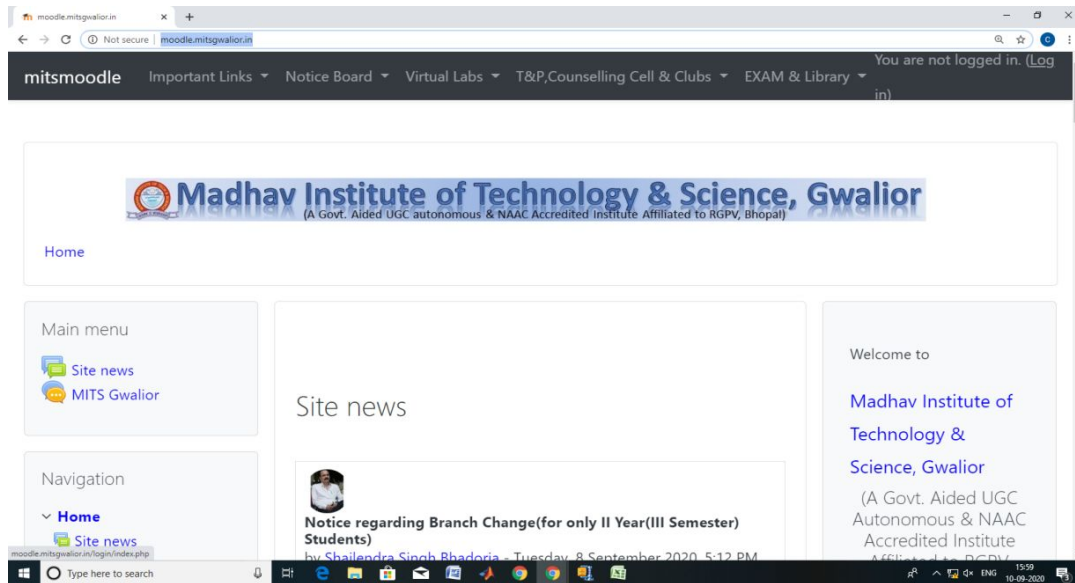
moodle.mitsgwalior.in ×  +

Not secure | moodle.mitsgwalior.in

mitsmoodle  Important Links  Notice Board  Virtual Labs  T&P,Counselling Cell & Clubs  EXAM & Library  You are not logged in. (Log in)

Madhav Institute of Technology & Science, Gwalior
(A Govt. Aided UGC autonomous & NAAC Accredited Institute Affiliated to RGPV, Bhopal)

Home

Main menu

Site news

MITS Gwalior

Navigation

Home

Site news

moodle.mitsgwalior.in/login/index.php

Site news

Notice regarding Branch Change(for only II Year(III Semester) Students)

by Shailendra Singh Bhadoria - Tuesday, 8 September 2020, 5:12 PM

Welcome to

Madhav Institute of Technology & Science, Gwalior

(A Govt. Aided UGC Autonomous & NAAC Accredited Institute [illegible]

Type here to search

ENG 15:59 10-09-2020